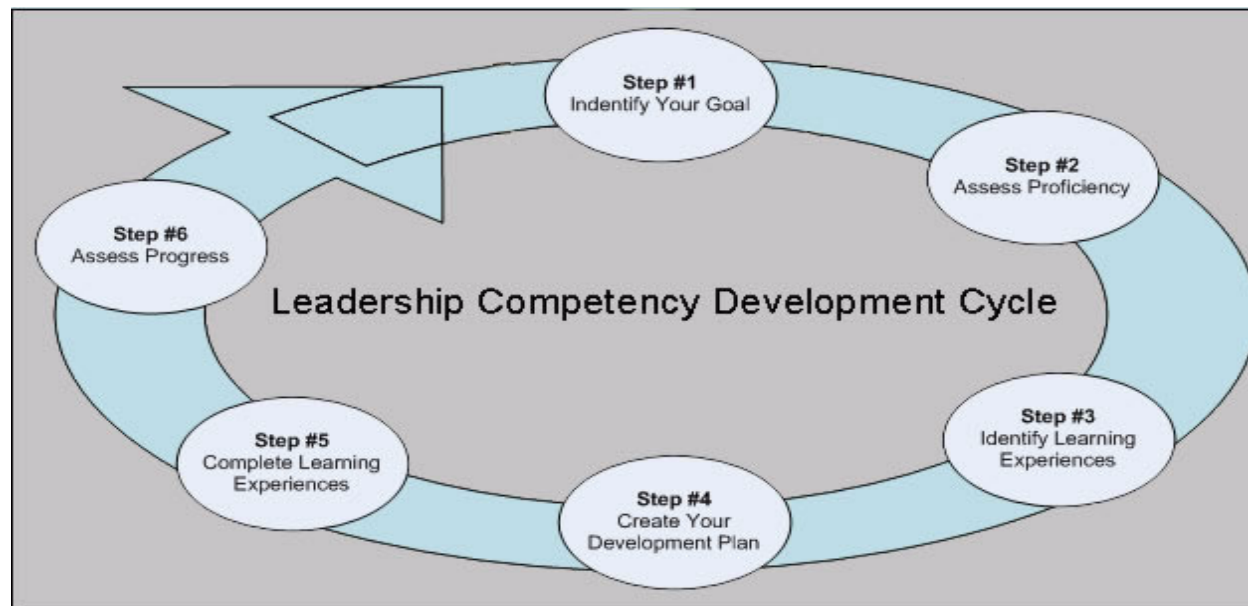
Step #1
Indentify Your Goal

Step #2
Assess Proficiency

Leadership Competency Development Cycle

Step #3
Identify Learning Experiences

Step #4
Create Your Development Plan

Step #5
Complete Learning Experiences

Step #6
Assess Progress